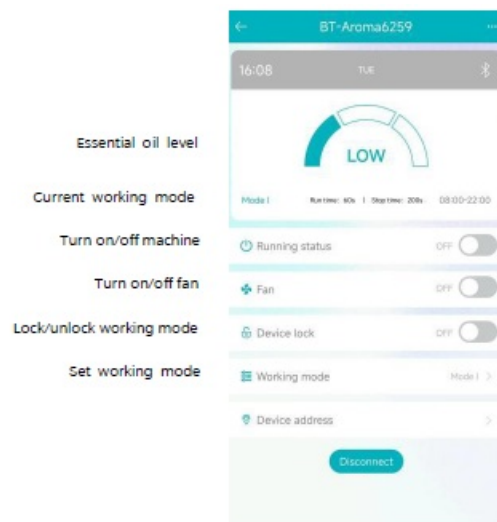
Essential oil level

Current working mode

Turn on/off machine

Turn on/off fan

Lock/unlock working mode

Set working mode

←
BT-Aroma6259
···

16:08
TUE

LOW

Mode I
Run time: 60s | Stop time: 200s
08:00-22:00

Running status
OFF

Fan
OFF

Device lock
OFF

Working mode
Mode I >

Device address
>

Disconnect